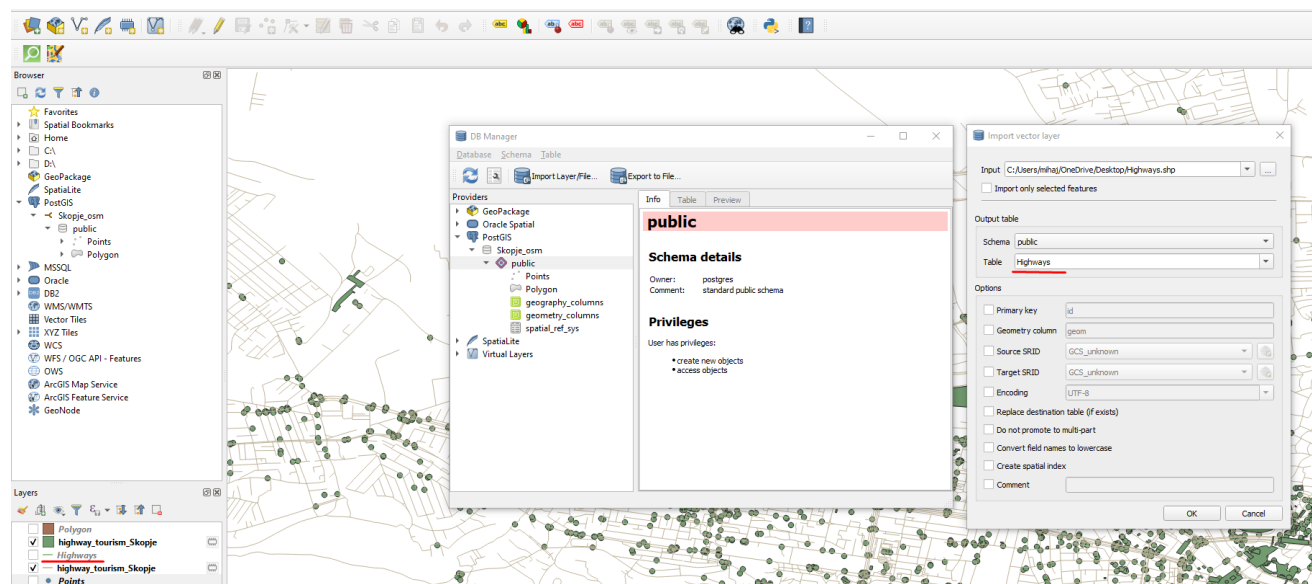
Browser

Favorites
Spatial Bookmarks
Home
C:\
D:\
GeoPackage
SpatiaLite
PostGIS
Skopje_osm
public
Points
Polygon
MSSQL
Oracle
DB2
WMS/WMTS
Vector Tiles
XYZ Tiles
WCS
WFS / OGC API - Features
OWS
ArcGIS Map Service
ArcGIS Feature Service
GeoNode

Layers

Polygon
highway_tourism_Skopje
Highways
highway_tourism_Skopje
Points

DB Manager

Database Schema Table

Import Layer/File... Export to File...

Providers
GeoPackage
Oracle Spatial
PostGIS
Skopje_osm
public
Points
Polygon
geography_columns
geometry_columns
spatial_ref_sys
SpatiaLite
Virtual Layers

Info Table Preview

public

Schema details

Owner: postgres
Comment: standard public schema

Privileges

User has privileges:

• create new objects
• access objects

Import vector layer

Input C:/Users/mihaj/OneDrive/Desktop/Highways.shp ...
Import only selected features

Output table
Schema public
Table Highways

Options
Primary key id
Geometry column geom
Source SRID GCS_unknown
Target SRID GCS_unknown
Encoding UTF-8
Replace destination table (if exists)
Do not promote to multi-part
Convert field names to lowercase
Create spatial index
Comment

OK Cancel